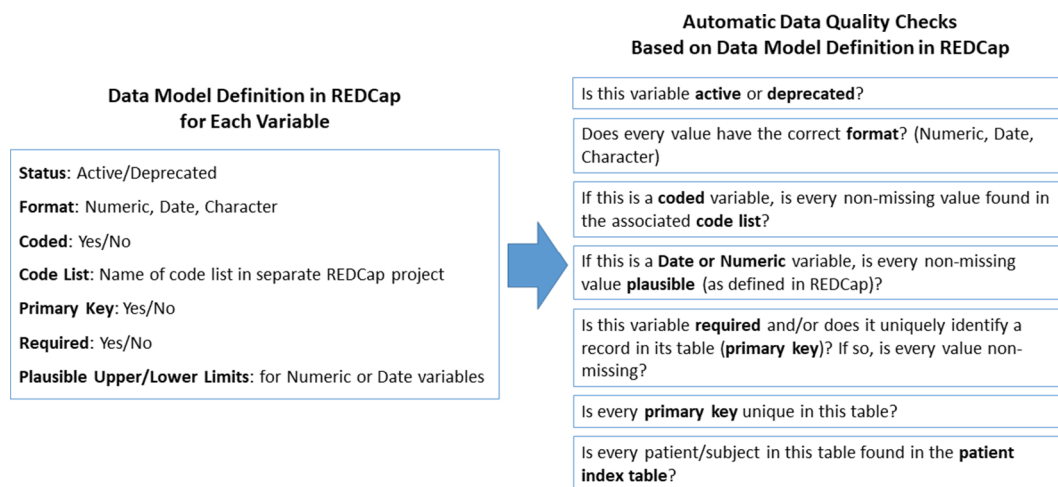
Data Model Definition in REDCap
for Each Variable

Status: Active/Deprecated

Format: Numeric, Date, Character

Coded: Yes/No

Code List: Name of code list in separate REDCap project

Primary Key: Yes/No

Required: Yes/No

Plausible Upper/Lower Limits: for Numeric or Date variables

Automatic Data Quality Checks
Based on Data Model Definition in REDCap

Is this variable active or deprecated?

Does every value have the correct format? (Numeric, Date, Character)

If this is a coded variable, is every non-missing value found in the associated code list?

If this is a Date or Numeric variable, is every non-missing value plausible (as defined in REDCap)?

Is this variable required and/or does it uniquely identify a record in its table (primary key)? If so, is every value non-missing?

Is every primary key unique in this table?

Is every patient/subject in this table found in the patient index table?